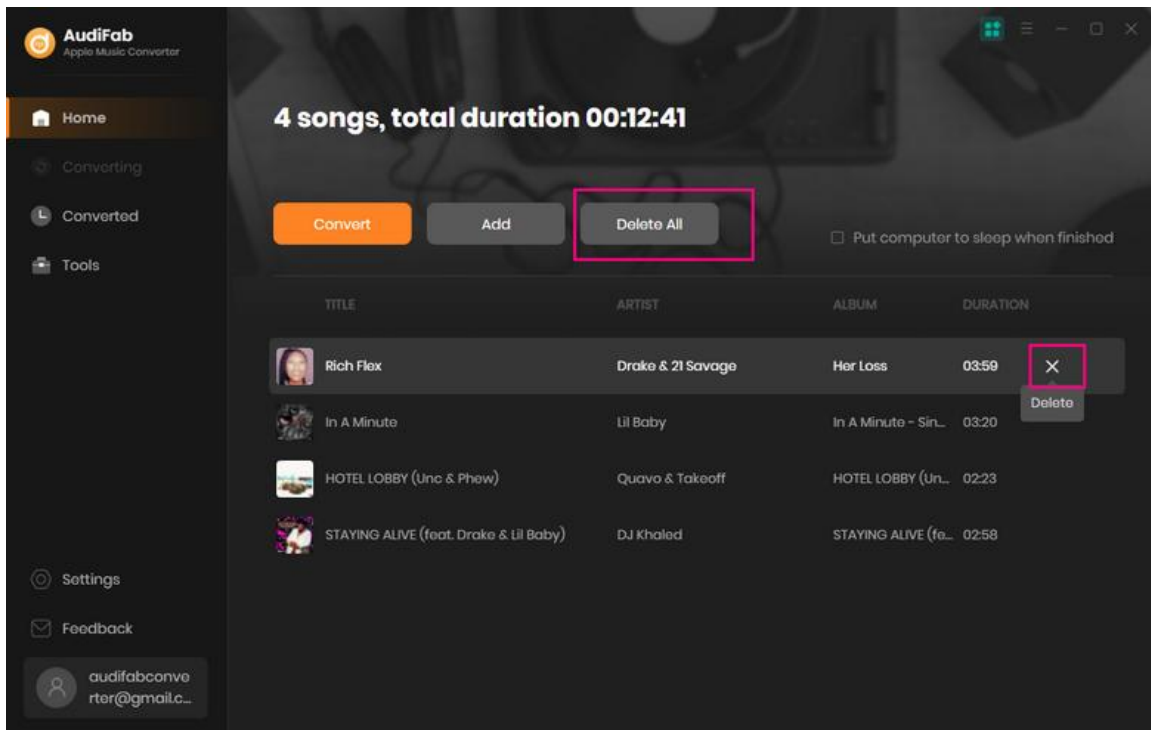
AudiFab
Apple Music Converter

Home
Converting
Converted
Tools

4 songs, total duration 00:12:41

Convert
Add
Delete All

Put computer to sleep when finished

| TITLE | ARTIST | ALBUM | DURATION |
|---|---|---|---|
| Rich Flex | Drake & 21 Savage | Her Loss | 03:59 |
| In A Minute | Lil Baby | In A Minute - Sin... | 03:20 |
| HOTEL LOBBY (Unc & Phew) | Quavo & Takeoff | HOTEL LOBBY (Un... | 02:23 |
| STAYING ALIVE (feat. Drake & Lil Baby) | DJ Khaled | STAYING ALIVE (fe... | 02:58 |

Delete

Settings
Feedback
audifabconverter@gmail.c...